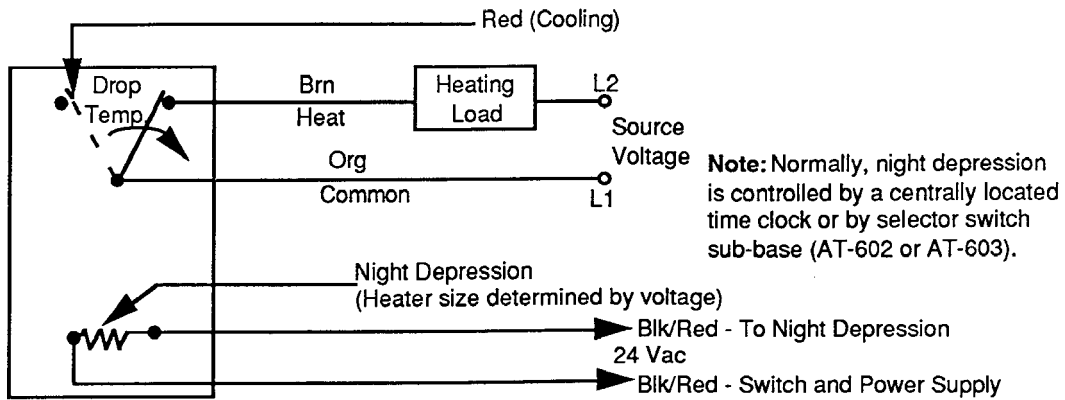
Red (Cooling)

Drop Temp.

Brn
Heat

Heating Load

L2

Source Voltage

Org
Common

L1

**Note:** Normally, night depression is controlled by a centrally located time clock or by selector switch sub-base (AT-602 or AT-603).

Night Depression
(Heater size determined by voltage)

Blk/Red - To Night Depression
24 Vac
Blk/Red - Switch and Power Supply